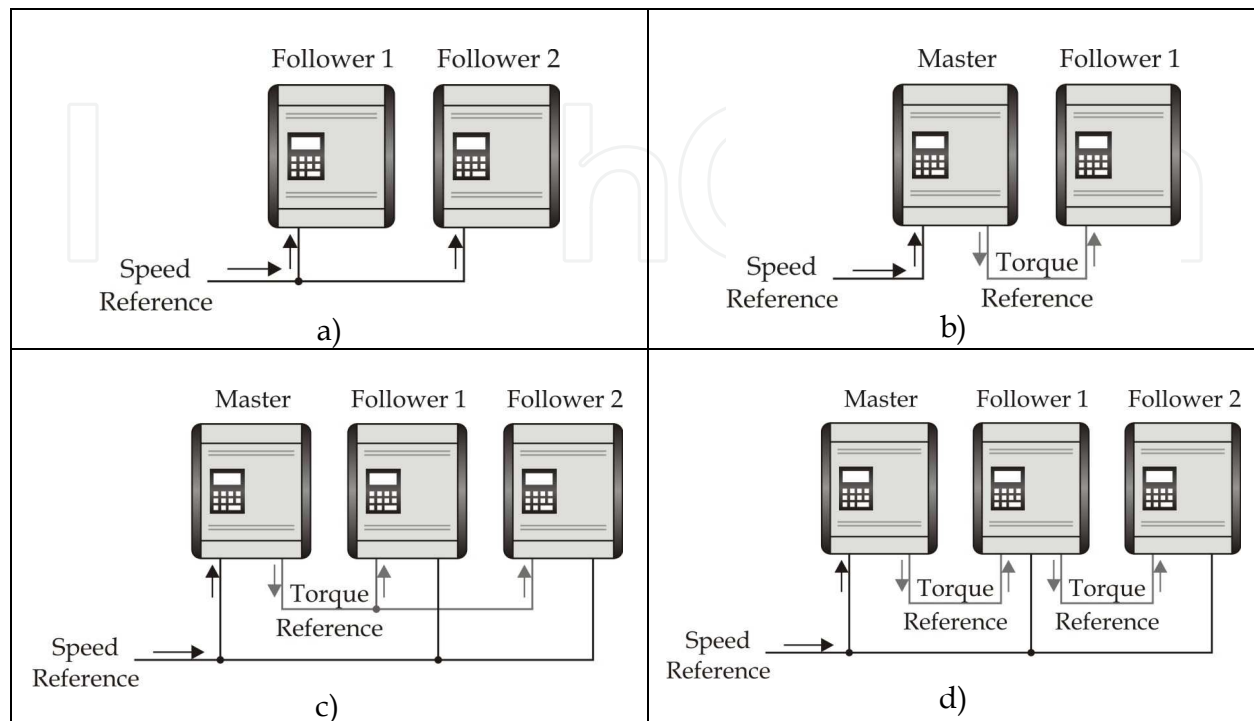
Follower 1 Follower 2

Speed Reference

a)

Master Follower 1

Speed Reference

Torque Reference

b)

Master Follower 1 Follower 2

Torque Reference

Speed Reference

c)

Master Follower 1 Follower 2

Torque Reference

Torque Reference

Speed Reference

d)